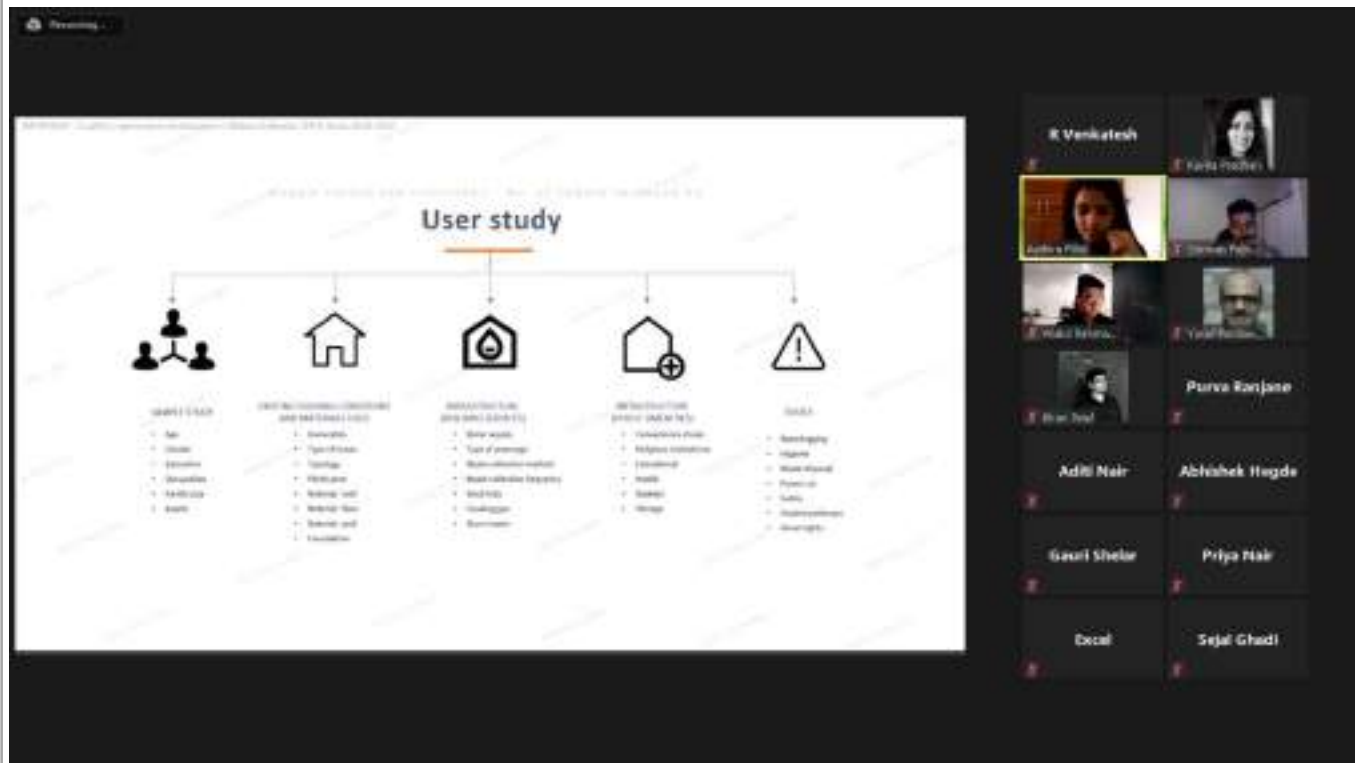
Recording...

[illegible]

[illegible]

User study

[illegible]
• Age
• Gender
• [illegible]
• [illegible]
• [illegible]
• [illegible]

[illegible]
• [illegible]
• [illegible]
• Typology
• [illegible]
• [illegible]
• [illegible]
• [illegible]
• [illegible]

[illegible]
• Water supply
• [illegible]
• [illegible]
• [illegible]
• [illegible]
• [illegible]
• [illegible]

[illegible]
• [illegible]
• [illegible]
• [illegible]
• Health
• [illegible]
• Storage

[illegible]
• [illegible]
• Hygiene
• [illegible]
• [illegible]
• Safety
• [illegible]
• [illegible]

R Venkatesh
Kavita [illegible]
Aishwarya Pillai
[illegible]
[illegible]
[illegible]
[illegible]
Purva Ranjane
Aditi Nair
Abhishek Hegde
Gauri Shelar
Priya Nair
Excel
Sejal Ghadi